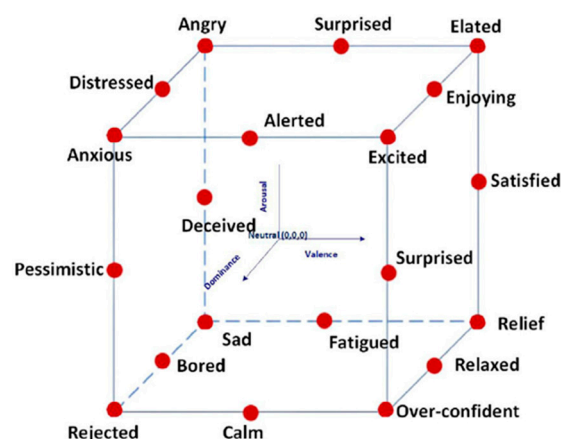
Angry
Surprised
Elated
Distressed
Enjoying
Alerted
Anxious
Excited
Satisfied
Arousal
Deceived
Neutral (0,0,0)
Valence
Dominance
Surprised
Pessimistic
Sad
Fatigued
Relief
Bored
Relaxed
Rejected
Calm
Over-confident